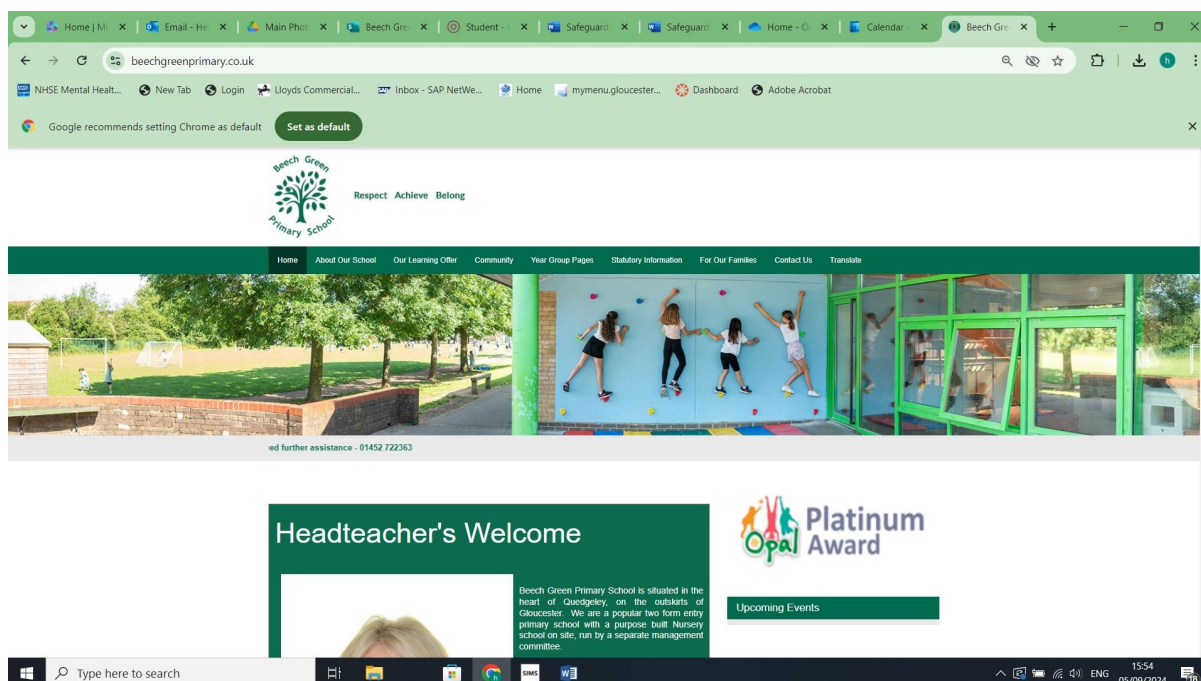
Home | Mi ×   Email - He ×   Main Phot ×   Beech Gre ×   Student - ×   Safeguard ×   Safeguard ×   Home - O ×   Calendar ×   Beech Gre ×   +

beechgreenprimary.co.uk

NHSE Mental Healt...   New Tab   Login   Lloyds Commercial...   Inbox - SAP NetWe...   Home   mymenu.gloucester...   Dashboard   Adobe Acrobat

Google recommends setting Chrome as default   Set as default

Beech Green Primary School

Respect Achieve Belong

Home   About Our School   Our Learning Offer   Community   Year Group Pages   Statutory Information   For Our Families   Contact Us   Translate

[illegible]ed further assistance - 01452 722363

Headteacher's Welcome

Beech Green Primary School is situated in the heart of Quedgeley, on the outskirts of Gloucester. We are a popular two form entry primary school with a purpose built Nursery school on site, run by a separate management committee.

Opal Platinum Award

Upcoming Events

Type here to search

SIMS

ENG   15:54   05/09/2024